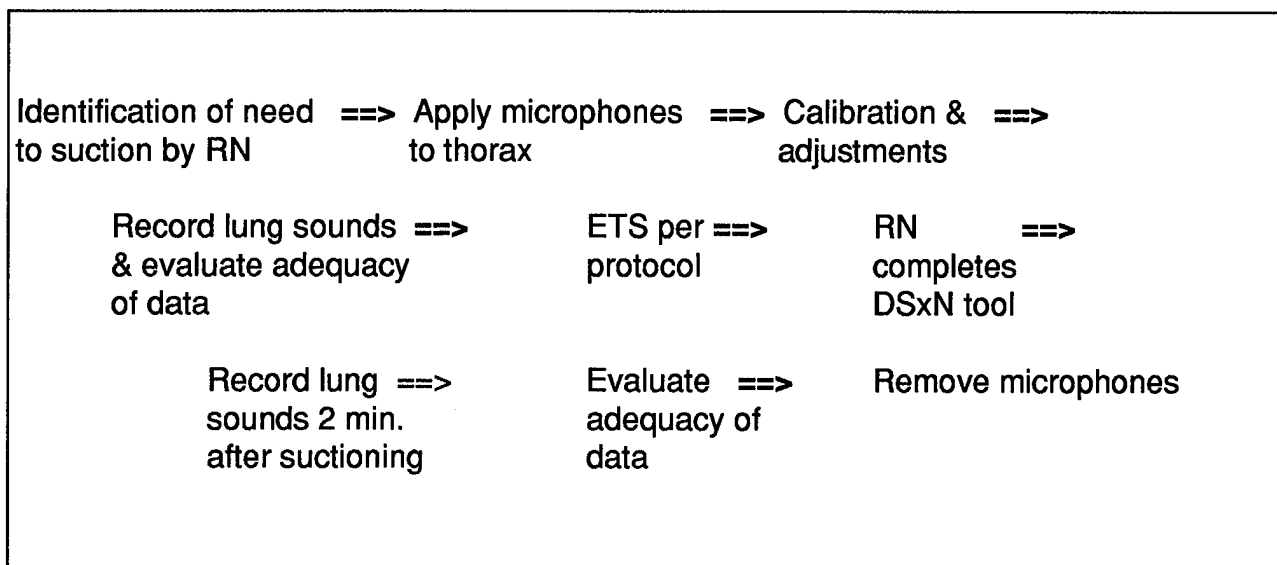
Identification of need to suction by RN ==> Apply microphones to thorax ==> Calibration & adjustments ==>

Record lung sounds & evaluate adequacy of data ==> ETS per protocol ==> RN completes DSxN tool ==>

Record lung sounds 2 min. after suctioning ==> Evaluate adequacy of data ==> Remove microphones